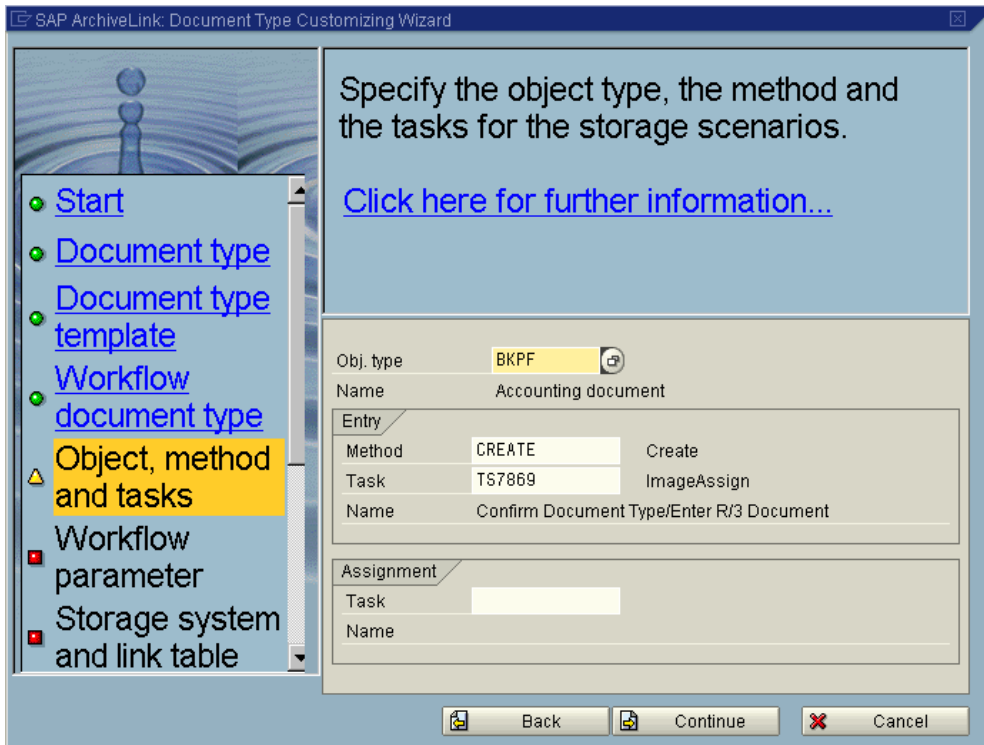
SAP ArchiveLink: Document Type Customizing Wizard

Start
Document type
Document type template
Workflow document type
Object, method and tasks
Workflow parameter
Storage system and link table

Specify the object type, the method and the tasks for the storage scenarios.

Click here for further information...

Obj. type BKPF
Name Accounting document

Entry
Method CREATE Create
Task TS7869 ImageAssign
Name Confirm Document Type/Enter R/3 Document

Assignment
Task
Name

Back
Continue
Cancel